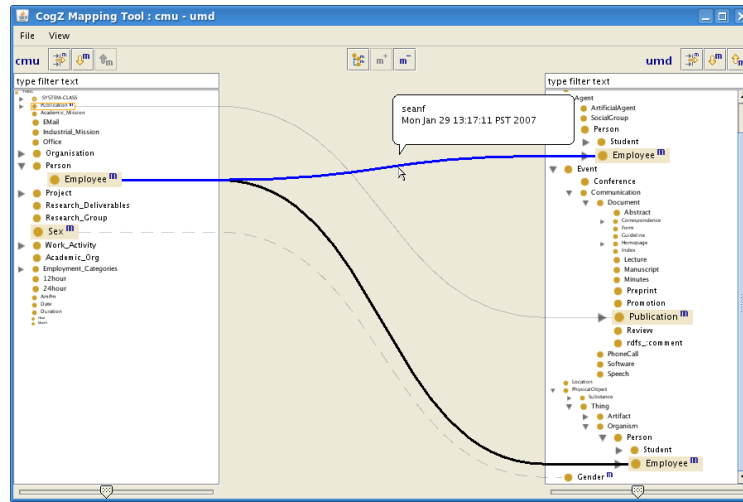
CogZ Mapping Tool : cmu - umd

File View

cmu

umd

type filter text

type filter text

SYSTEM-CLASS
Publication m
Academic_Mission
EMail
Industrial_Mission
Office
Organisation
Person
Employee m
Project
Research_Deliverables
Research_Group
Sex m
Work_Activity
Academic_Org
Employment_Categories
12hour
24hour
AmPm
Date
Duration
Hour
Years

Agent
ArtificialAgent
SocialGroup
Person
Student
Employee m
Event
Conference
Communication
Document
Abstract
Correspondence
Form
Guideline
Homepage
Index
Lecture
Manuscript
Minutes
Preprint
Promotion
Publication m
Review
rdfs_:comment
PhoneCall
Software
Speech
Location
PhysicalObject
Substance
Thing
Artifact
Organism
Person
Student
Employee m
Gender m

seanf
Mon Jan 29 13:17:11 PST 2007